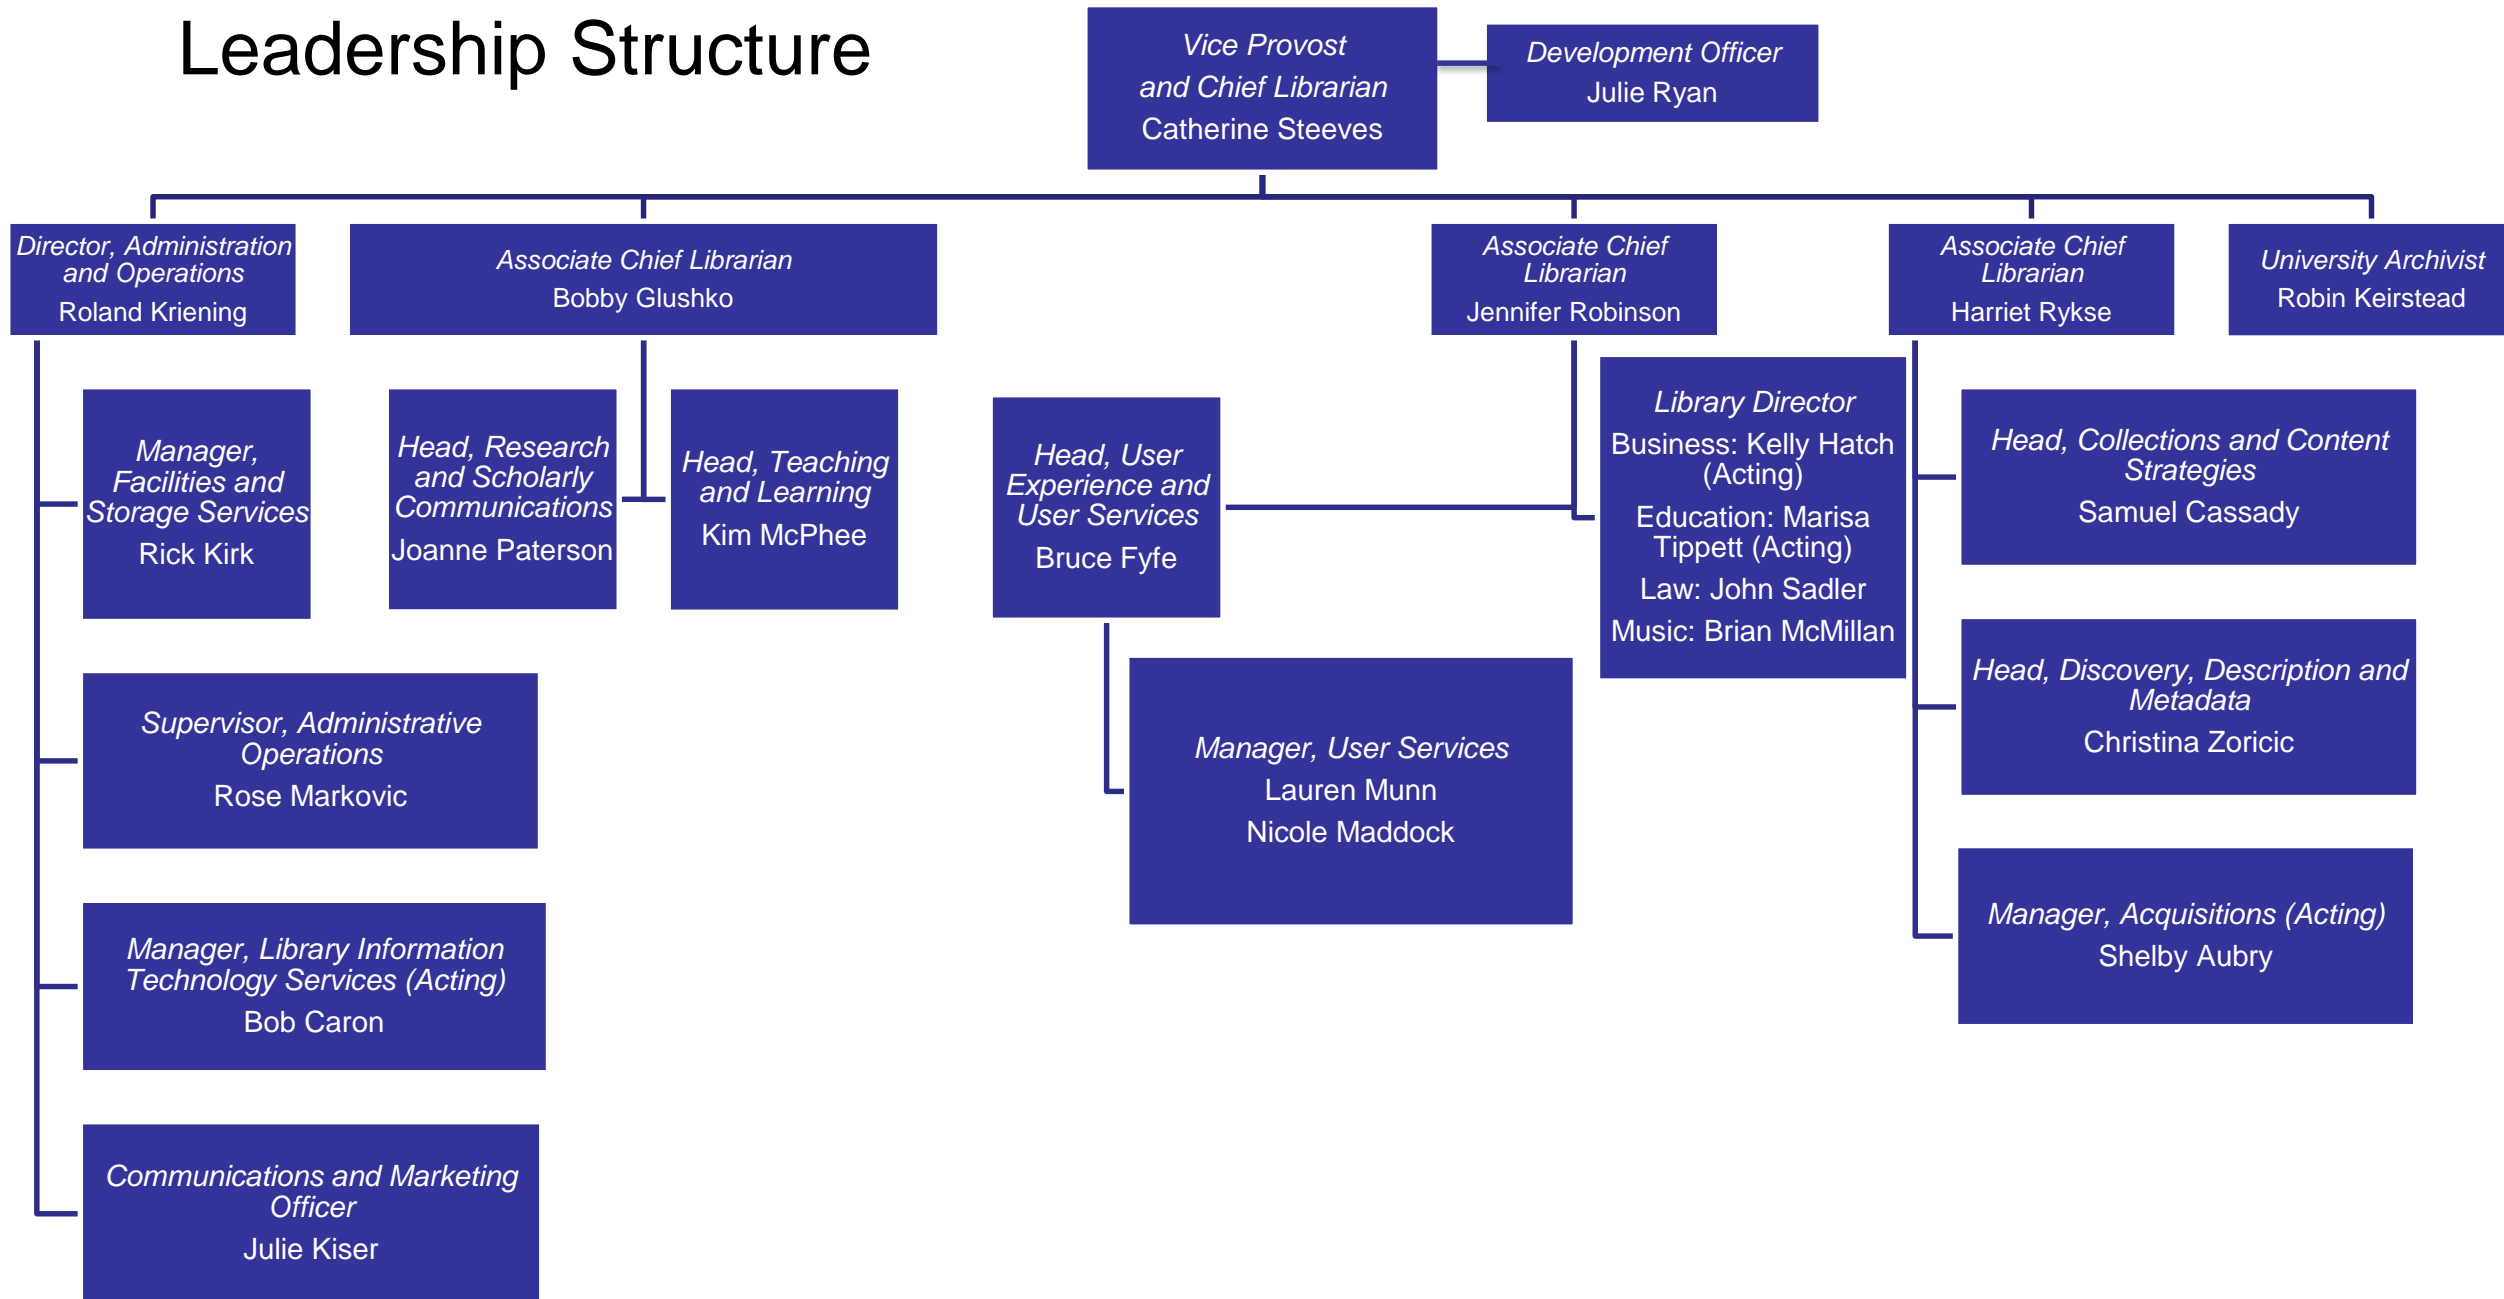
Leadership Structure

Vice Provost and Chief Librarian
Catherine Steeves

Development Officer
Julie Ryan

Director, Administration and Operations
Roland Kriening

Associate Chief Librarian
Bobby Glushko

Associate Chief Librarian
Jennifer Robinson

Associate Chief Librarian
Harriet Rykse

University Archivist
Robin Keirstead

Manager, Facilities and Storage Services
Rick Kirk

Supervisor, Administrative Operations
Rose Markovic

Manager, Library Information Technology Services (Acting)
Bob Caron

Communications and Marketing Officer
Julie Kiser

Head, Research and Scholarly Communications
Joanne Paterson

Head, Teaching and Learning
Kim McPhee

Head, User Experience and User Services
Bruce Fyfe

Manager, User Services
Lauren Munn
Nicole Maddock

Library Director
Business: Kelly Hatch (Acting)
Education: Marisa Tippett (Acting)
Law: John Sadler
Music: Brian McMillan

Head, Collections and Content Strategies
Samuel Cassady

Head, Discovery, Description and Metadata
Christina Zoricic

Manager, Acquisitions (Acting)
Shelby Aubry